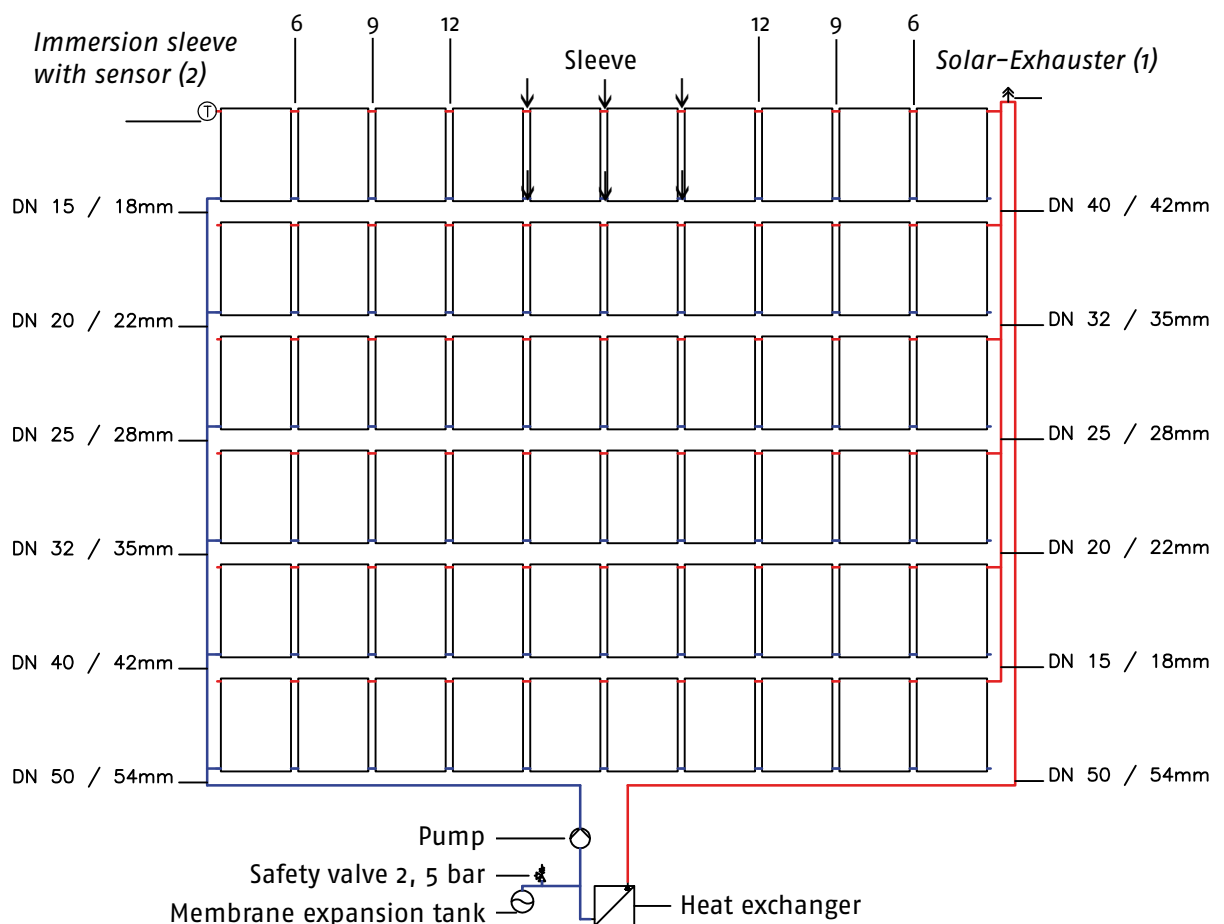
Immersion sleeve with sensor (2)

6 9 12 12 9 6

Sleeve

Solar-Exhauster (1)

T

DN 15 / 18mm
DN 20 / 22mm
DN 25 / 28mm
DN 32 / 35mm
DN 40 / 42mm
DN 50 / 54mm

DN 40 / 42mm
DN 32 / 35mm
DN 25 / 28mm
DN 20 / 22mm
DN 15 / 18mm
DN 50 / 54mm

Pump
Safety valve 2, 5 bar
Membrane expansion tank
Heat exchanger